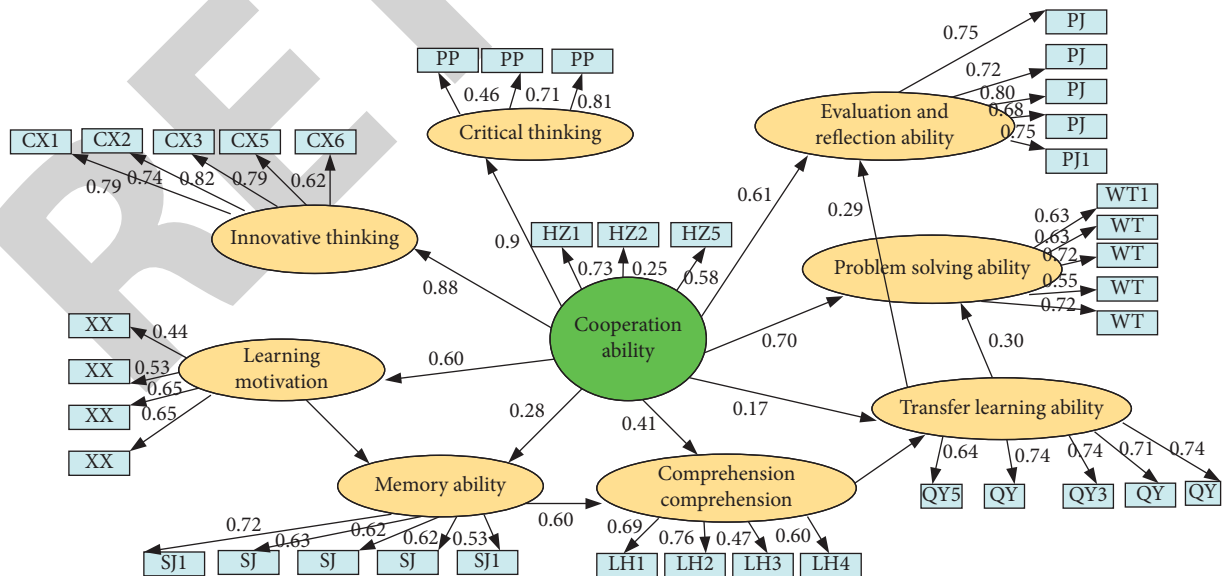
PP PP PP
0.46 0.71 0.81
Critical thinking

0.75 PJ
0.72 PJ
0.80 PJ
0.68 PJ
0.75 PJ1
Evaluation and reflection ability

CX1 CX2 CX3 CX5 CX6
0.79 0.74 0.82 0.79 0.62
Innovative thinking

0.9
HZ1 HZ2 HZ5
0.73 0.25 0.58
0.61
0.29

WT1
0.63 WT
0.63 WT
0.72 WT
0.55 WT
0.72
Problem solving ability

0.88

XX 0.44
XX 0.53
0.65
XX 0.65
XX
Learning motivation

0.60
Cooperation ability
0.70
0.30

0.28
0.41
0.17
Transfer learning ability
0.64 0.74 0.74 0.71 0.74
QY5 QY QY3 QY QY

Memory ability
0.72 0.63 0.62 0.62 0.53
SJ1 SJ SJ SJ SJ1
0.60
Comprehension comprehension
0.69 0.76 0.47 0.60
LH1 LH2 LH3 LH4